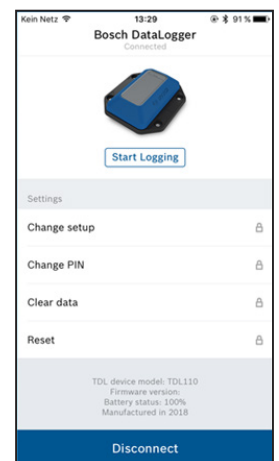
Kein Netz 13:29 91 %

Bosch DataLogger
Connected

Start Logging

Settings

Change setup

Change PIN

Clear data

Reset

TDL device model: TDL110
Firmware version:
Battery status: 100%
Manufactured in 2018

Disconnect